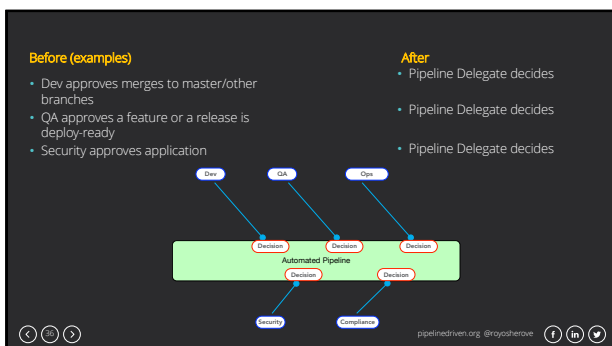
Before (examples)

- Dev approves merges to master/other branches
- QA approves a feature or a release is deploy-ready
- Security approves application

After

- Pipeline Delegate decides
- Pipeline Delegate decides
- Pipeline Delegate decides

Dev

QA

Ops

Decision

Decision

Decision

Automated Pipeline

Decision

Decision

Security

Compliance

36

pipelinedriven.org @royosherove